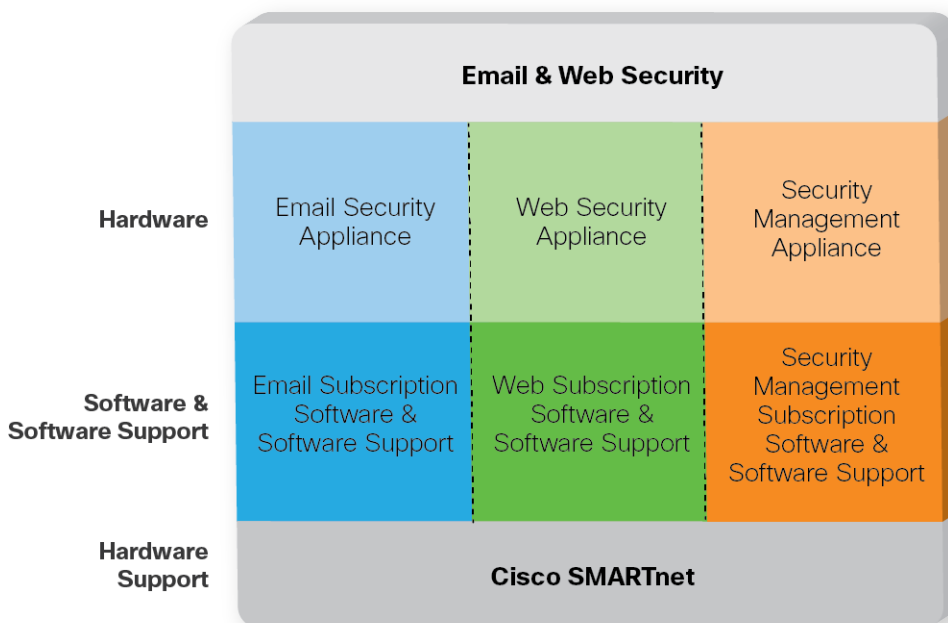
Email & Web Security

Hardware

Email Security Appliance

Web Security Appliance

Security Management Appliance

Software & Software Support

Email Subscription Software & Software Support

Web Subscription Software & Software Support

Security Management Subscription Software & Software Support

Hardware Support

Cisco SMARTnet